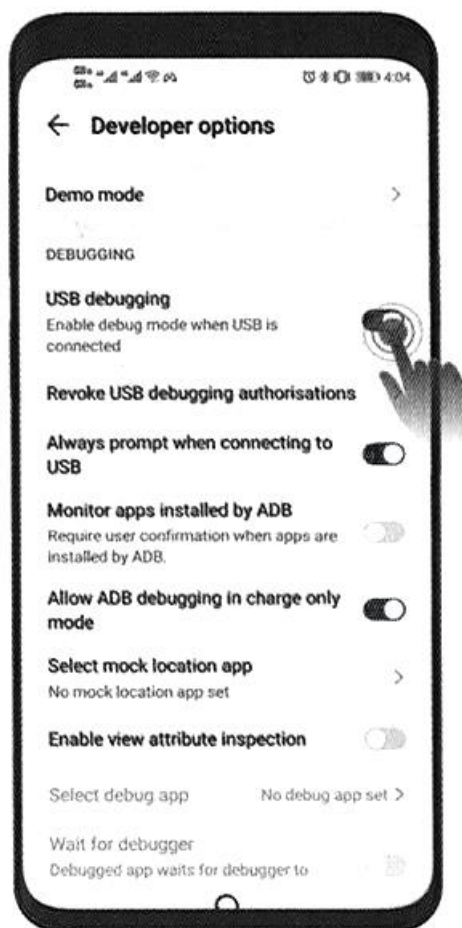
4:04

← Developer options

Demo mode >

DEBUGGING

USB debugging
Enable debug mode when USB is connected

Revoke USB debugging authorisations

Always prompt when connecting to USB

Monitor apps installed by ADB
Require user confirmation when apps are installed by ADB.

Allow ADB debugging in charge only mode

Select mock location app
No mock location app set >

Enable view attribute inspection

Select debug app No debug app set >

Wait for debugger
Debugged app waits for debugger to